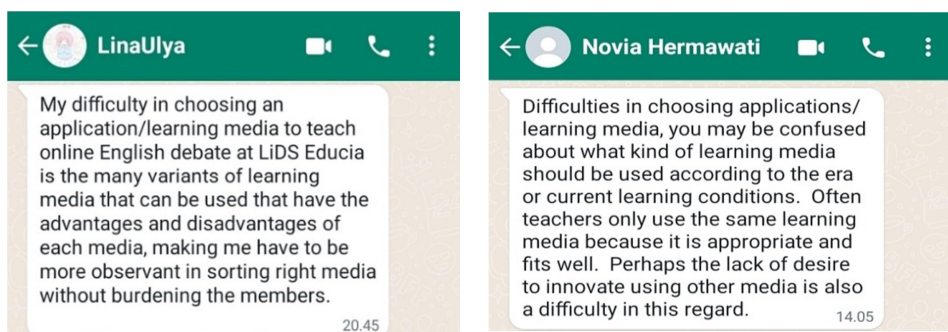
LinaUlya

My difficulty in choosing an application/learning media to teach online English debate at LiDS Educia is the many variants of learning media that can be used that have the advantages and disadvantages of each media, making me have to be more observant in sorting right media without burdening the members.

20.45

Novia Hermawati

Difficulties in choosing applications/ learning media, you may be confused about what kind of learning media should be used according to the era or current learning conditions. Often teachers only use the same learning media because it is appropriate and fits well. Perhaps the lack of desire to innovate using other media is also a difficulty in this regard.

14.05